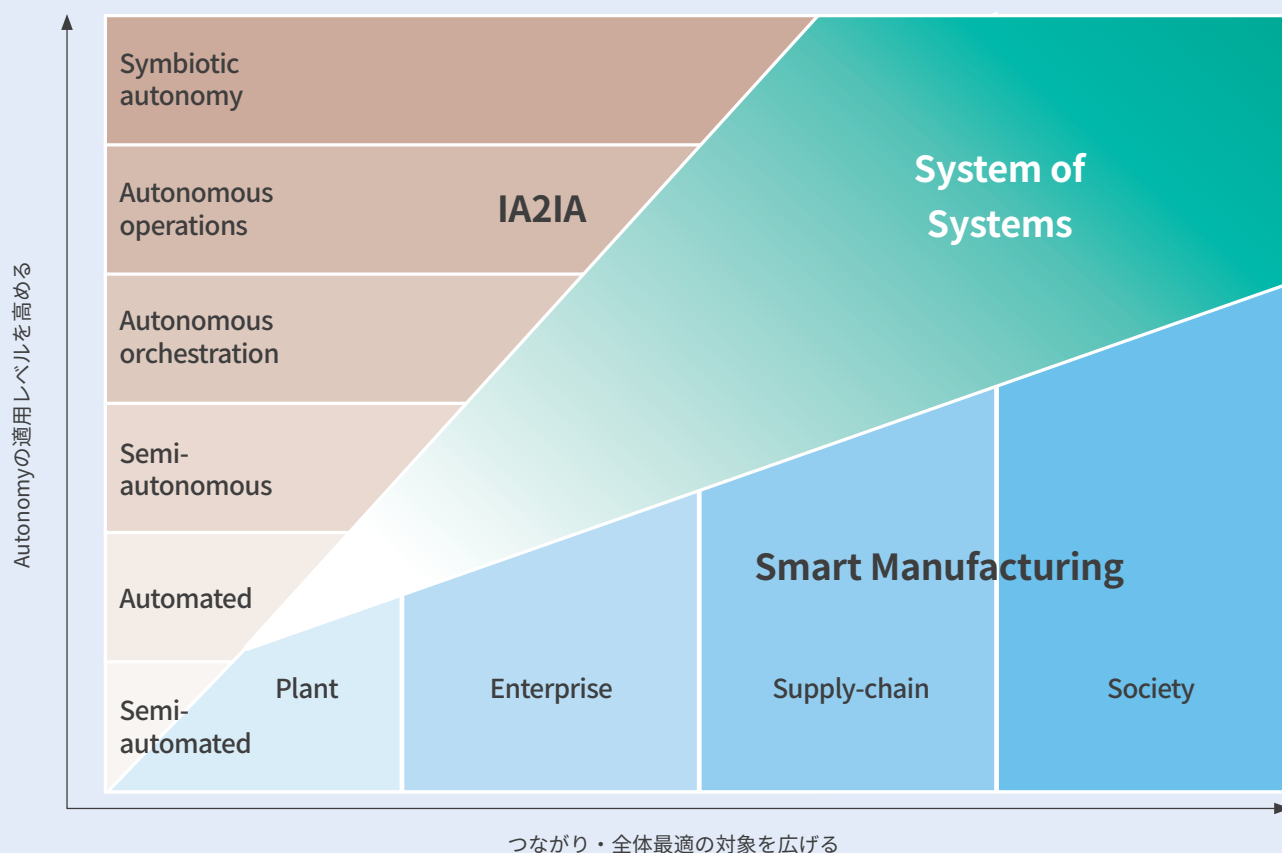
Autonomyの適用レベルを高める

Symbiotic autonomy

Autonomous operations

IA2IA

Autonomous orchestration

Semi-autonomous

Automated

Semi-automated

System of Systems

Smart Manufacturing

Plant

Enterprise

Supply-chain

Society

つながり・全体最適の対象を広げる